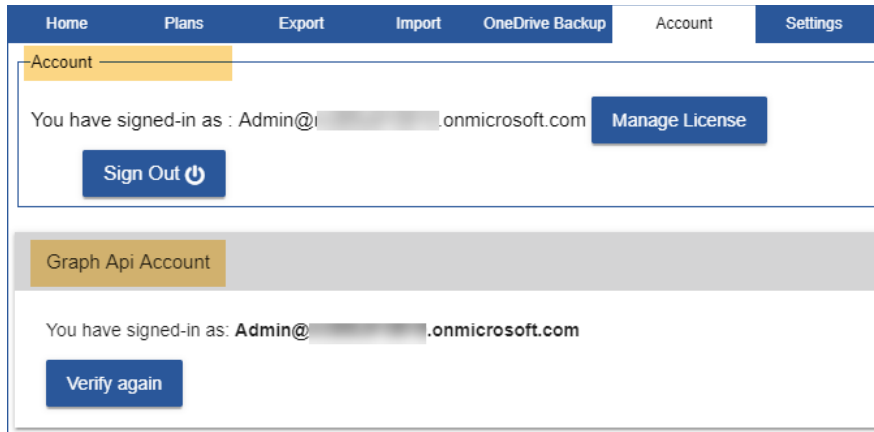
Home Plans Export Import OneDrive Backup Account Settings

Account

You have signed-in as : Admin@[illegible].onmicrosoft.com

Manage License

Sign Out

Graph Api Account

You have signed-in as: Admin@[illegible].onmicrosoft.com

Verify again